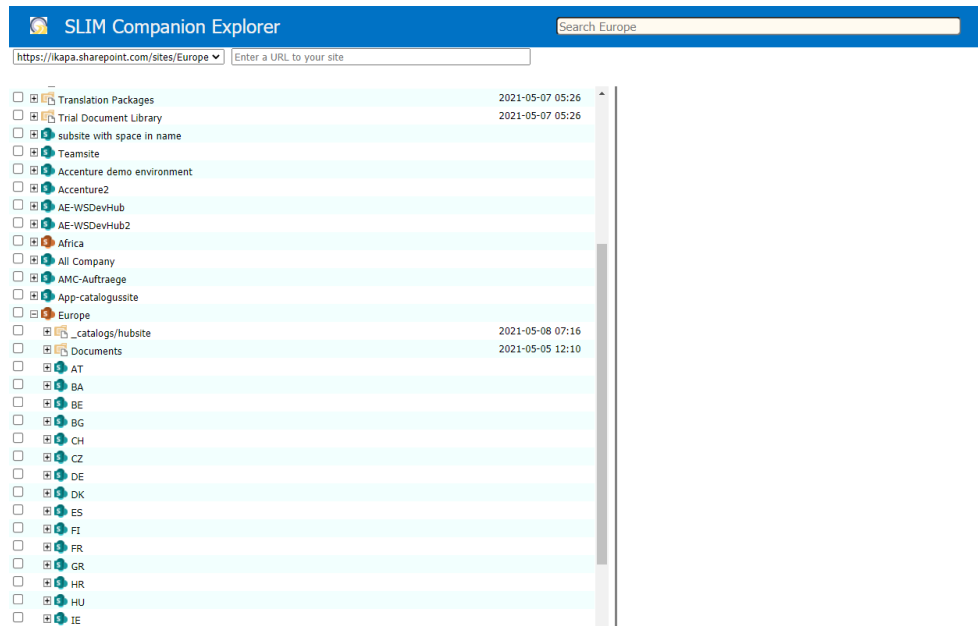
SLIM Companion Explorer

Search Europe

https://ikapa.sharepoint.com/sites/Europe

Enter a URL to your site

Translation Packages 2021-05-07 05:26
Trial Document Library 2021-05-07 05:26
subsite with space in name
Teamsite
Accenture demo environment
Accenture2
AE-WSDevHub
AE-WSDevHub2
Africa
All Company
AMC-Auftraege
App-catalogussite
Europe
_catalogs/hubsite 2021-05-08 07:16
Documents 2021-05-05 12:10
AT
BA
BE
BG
CH
CZ
DE
DK
ES
FI
FR
GR
HR
HU
IE